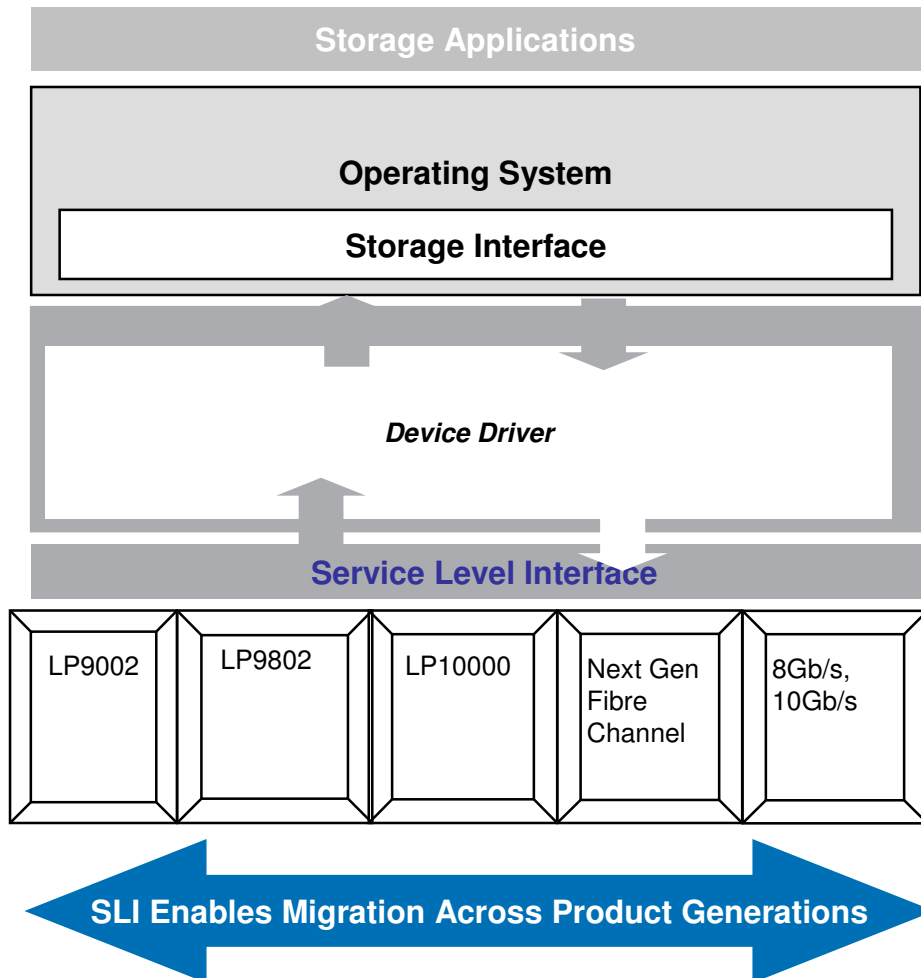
Storage Applications

Operating System

Storage Interface

Device Driver

Service Level Interface

LP9002

LP9802

LP10000

Next Gen Fibre Channel

8Gb/s, 10Gb/s

SLI Enables Migration Across Product Generations